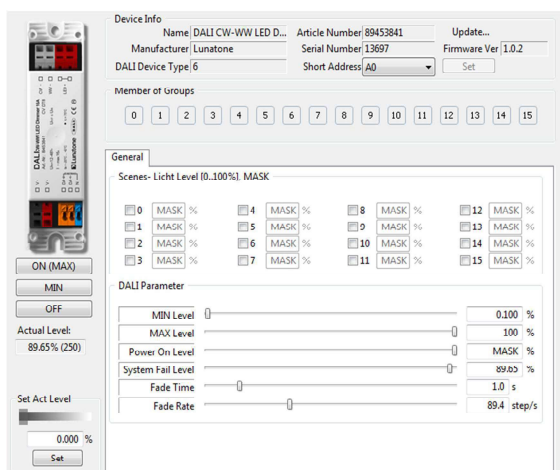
ON (MAX)
MIN
OFF
Actual Level:
89.65% (250)
Set Act Level
0.000 %
Set

Device Info
Name DALI CW-WW LED D...
Article Number 89453841
Update...
Manufacturer Lunatone
Serial Number 13697
Firmware Ver 1.0.2
DALI Device Type 6
Short Address A0
Set

Member of Groups
0 1 2 3 4 5 6 7 8 9 10 11 12 13 14 15

General
Scenes- Licht Level [0..100%], MASK
0 MASK %
4 MASK %
8 MASK %
12 MASK %
1 MASK %
5 MASK %
9 MASK %
13 MASK %
2 MASK %
6 MASK %
10 MASK %
14 MASK %
3 MASK %
7 MASK %
11 MASK %
15 MASK %

DALI Parameter
MIN Level 0.100 %
MAX Level 100 %
Power On Level MASK %
System Fail Level 89.65 %
Fade Time 1.0 s
Fade Rate 89.4 step/s